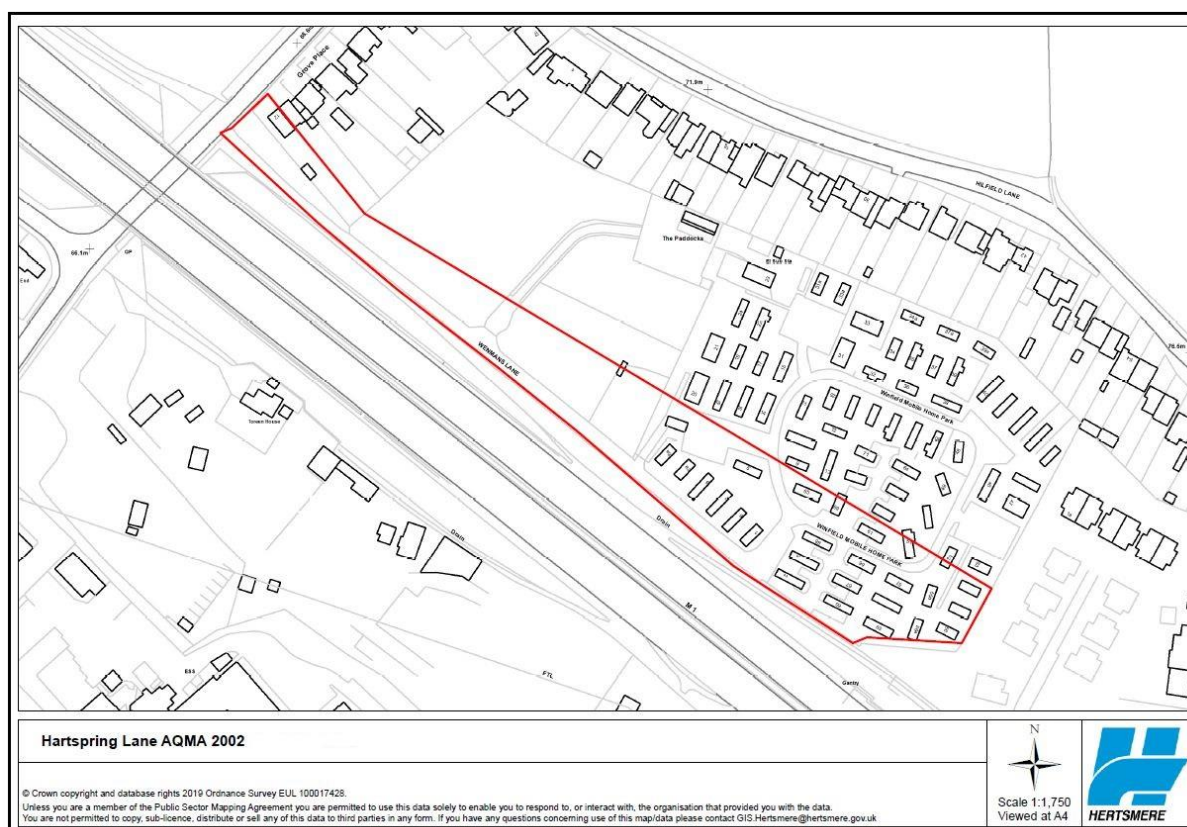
Grove Place
71.9m
HILFIELD LANE
66.1m
The Paddocks
El Sub Sta
WENHAMS LANE
Winfield Mobile Home Park
WINFIELD MOBILE HOME PARK
Drain
Drain
M 1
FTL
ESS
Gantry
76.5m

Hartspring Lane AQMA 2002

© Crown copyright and database rights 2019 Ordnance Survey EUL 100017428.
Unless you are a member of the Public Sector Mapping Agreement you are permitted to use this data solely to enable you to respond to, or interact with, the organisation that provided you with the data.
You are not permitted to copy, sub-licence, distribute or sell any of this data to third parties in any form. If you have any questions concerning use of this map/data please contact GIS.Hertsmere@hertsmere.gov.uk

N
Scale 1:1,750
Viewed at A4

HERTSMERE